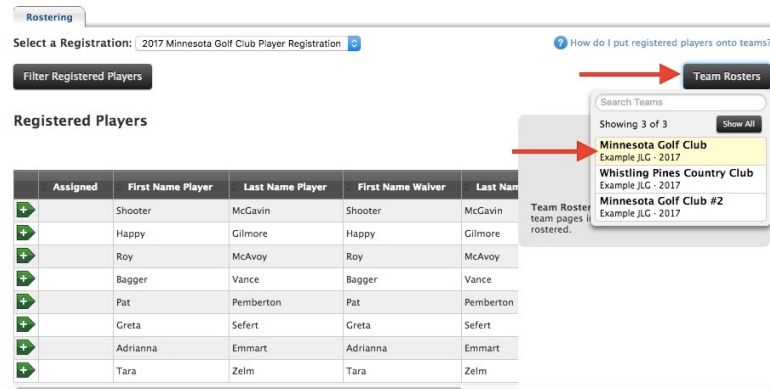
Rostering

Select a Registration: 2017 Minnesota Golf Club Player Registration

How do I put registered players onto teams?

Filter Registered Players

Team Rosters

Search Teams

Showing 3 of 3

Show All

Minnesota Golf Club
Example JLG - 2017

Whistling Pines Country Club
Example JLG - 2017

Minnesota Golf Club #2
Example JLG - 2017

Registered Players

Team Roster
team pages i
rostered.

| | Assigned | First Name Player | Last Name Player | First Name Waiver | Last Nam |
|---|---|---|---|---|---|
| | | Shooter | McGavin | Shooter | McGavin |
| | | Happy | Gilmore | Happy | Gilmore |
| | | Roy | McAvoy | Roy | McAvoy |
| | | Bagger | Vance | Bagger | Vance |
| | | Pat | Pemberton | Pat | Pemberton |
| | | Greta | Sefert | Greta | Sefert |
| | | Adrianna | Emmart | Adrianna | Emmart |
| | | Tara | Zelm | Tara | Zelm |